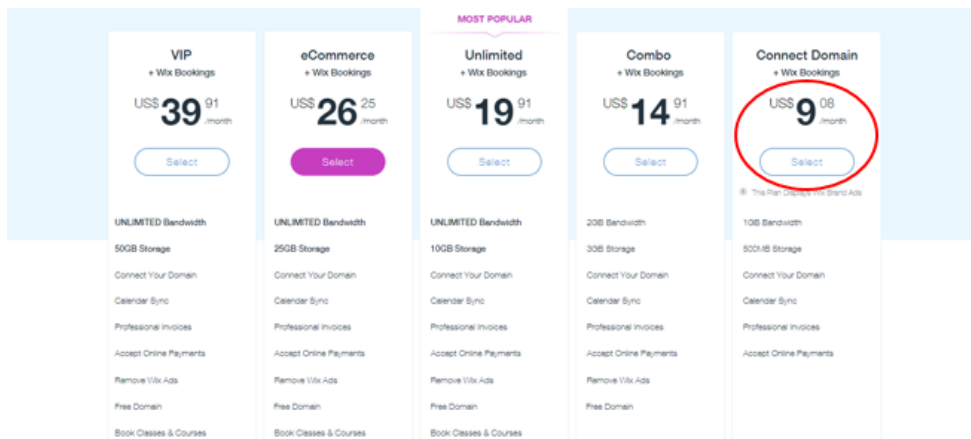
MOST POPULAR

VIP
+ Wix Bookings
US$ 39 91 /month
Select
UNLIMITED Bandwidth
50GB Storage
Connect Your Domain
Calendar Sync
Professional Invoices
Accept Online Payments
Remove Wix Ads
Free Domain
Book Classes & Courses

eCommerce
+ Wix Bookings
US$ 26 25 /month
Select
UNLIMITED Bandwidth
25GB Storage
Connect Your Domain
Calendar Sync
Professional Invoices
Accept Online Payments
Remove Wix Ads
Free Domain
Book Classes & Courses

Unlimited
+ Wix Bookings
US$ 19 91 /month
Select
UNLIMITED Bandwidth
10GB Storage
Connect Your Domain
Calendar Sync
Professional Invoices
Accept Online Payments
Remove Wix Ads
Free Domain
Book Classes & Courses

Combo
+ Wix Bookings
US$ 14 91 /month
Select
2GB Bandwidth
3GB Storage
Connect Your Domain
Calendar Sync
Professional Invoices
Accept Online Payments
Remove Wix Ads
Free Domain

Connect Domain
+ Wix Bookings
US$ 9 08 /month
Select
This Plan Displays Wix Brand Ads
1GB Bandwidth
500MB Storage
Connect Your Domain
Calendar Sync
Professional Invoices
Accept Online Payments